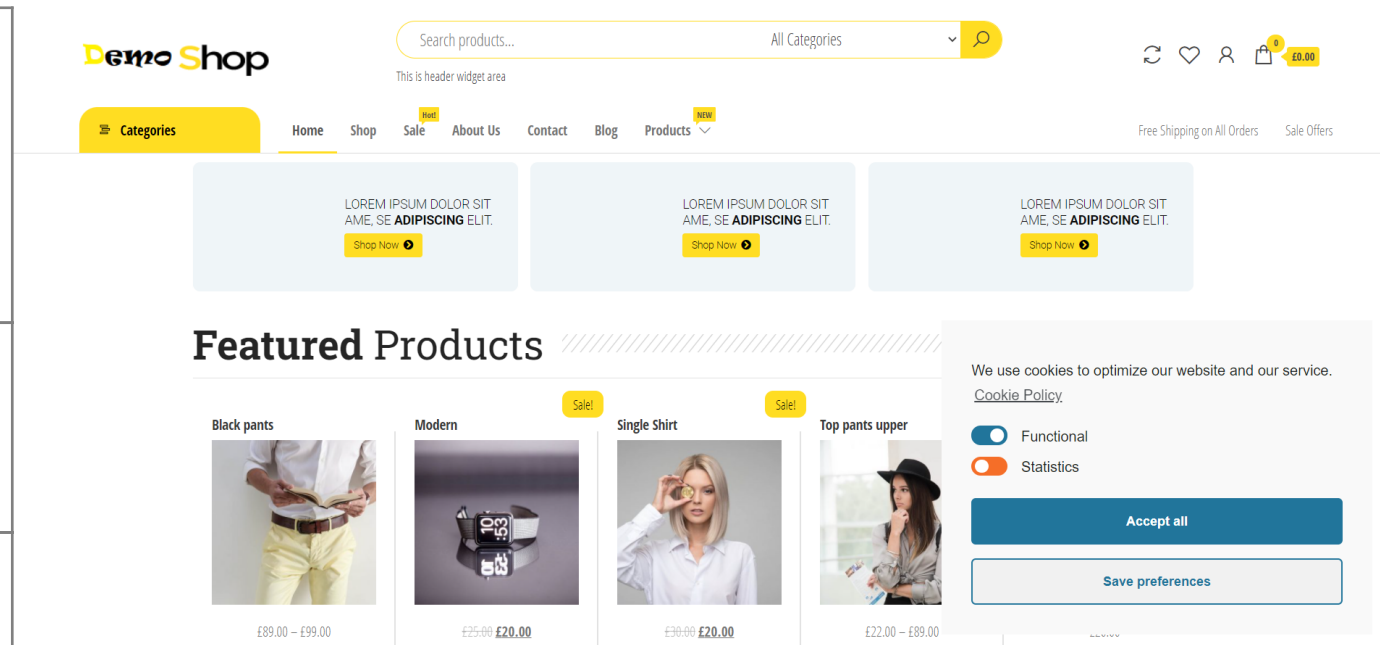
Demo Shop

Search products...
All Categories

This is header widget area

0
£0.00

Categories
Home
Shop
Hot!
Sale
About Us
Contact
Blog
NEW
Products

Free Shipping on All Orders
Sale Offers

LOREM IPSUM DOLOR SIT AME, SE **ADIPISCING** ELIT.
Shop Now

LOREM IPSUM DOLOR SIT AME, SE **ADIPISCING** ELIT.
Shop Now

LOREM IPSUM DOLOR SIT AME, SE **ADIPISCING** ELIT.
Shop Now

**Featured** Products

Black pants
£89.00 – £99.00

Sale!
Modern
~~£25.00~~ £20.00

Sale!
Single Shirt
~~£30.00~~ £20.00

Top pants upper
£22.00 – £89.00

We use cookies to optimize our website and our service.
Cookie Policy
Functional
Statistics
Accept all
Save preferences